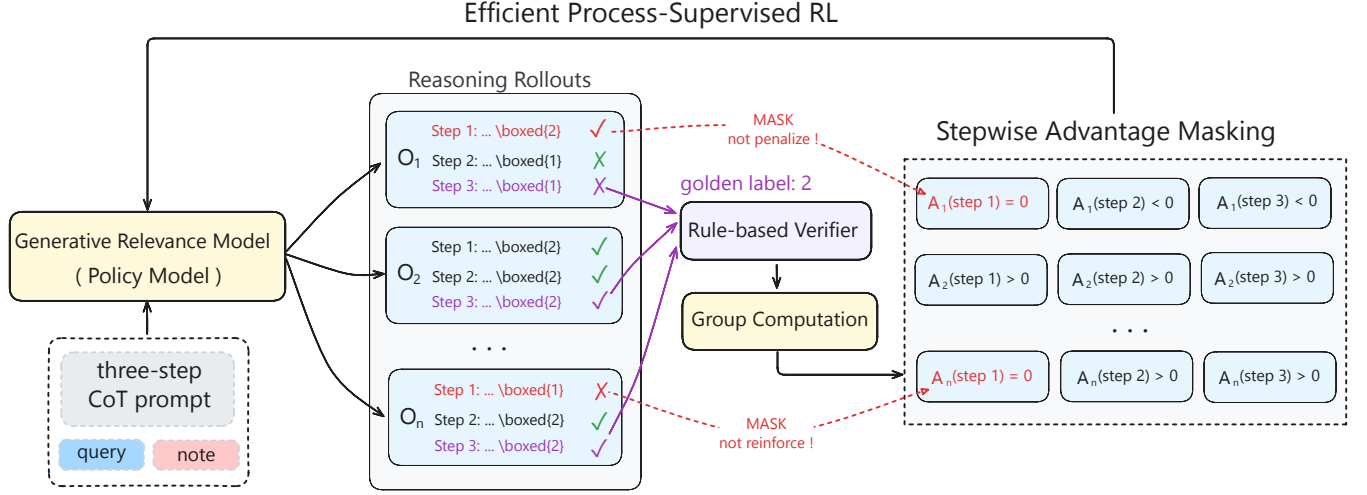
Efficient Process-Supervised RL

Reasoning Rollouts

Stepwise Advantage Masking

$O_1$
Step 1: ... \boxed{2} ✓
Step 2: ... \boxed{1} ✗
Step 3: ... \boxed{1} ✗

MASK
not penalize !

golden label: 2

Rule-based Verifier

Generative Relevance Model
( Policy Model )

$O_2$
Step 1: ... \boxed{2} ✓
Step 2: ... \boxed{2} ✓
Step 3: ... \boxed{2} ✓

. . .

$O_n$
Step 1: ... \boxed{1} ✗
Step 2: ... \boxed{2} ✓
Step 3: ... \boxed{2} ✓

Group Computation

MASK
not reinforce !

three-step
CoT prompt

query

note

$A_1$(step 1) = 0
$A_1$(step 2) < 0
$A_1$(step 3) < 0

$A_2$(step 1) > 0
$A_2$(step 2) > 0
$A_2$(step 3) > 0

. . .

$A_n$(step 1) = 0
$A_n$(step 2) > 0
$A_n$(step 3) > 0